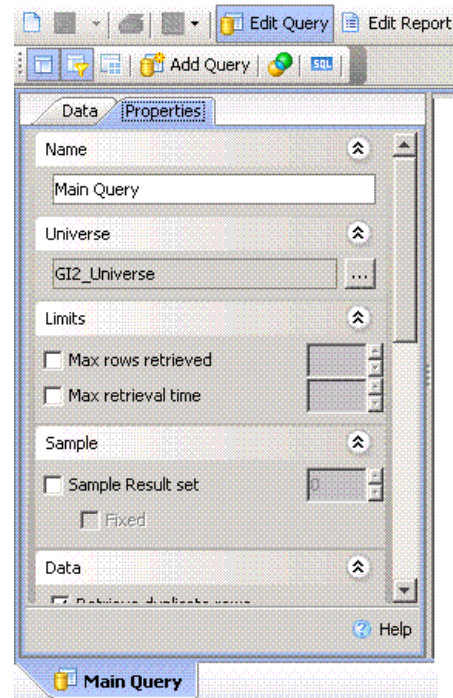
Edit Query
Edit Report
Add Query
SQL

Data
Properties

Name
Main Query

Universe
GI2_Universe
...

Limits
Max rows retrieved
Max retrieval time

Sample
Sample Result set
0
Fixed

Data
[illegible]

Help

Main Query